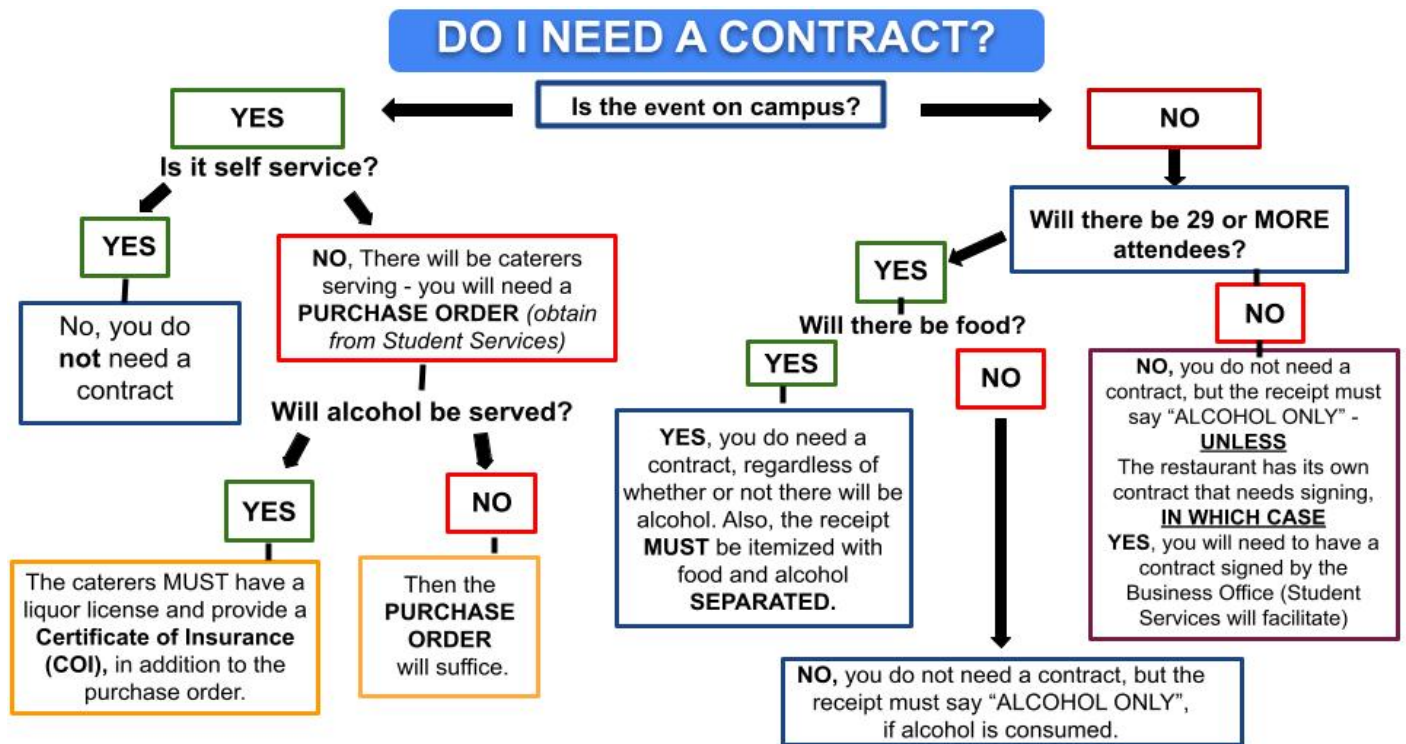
DO I NEED A CONTRACT?

Is the event on campus?

YES

Is it self service?

YES

No, you do not need a contract

NO, There will be caterers serving - you will need a PURCHASE ORDER (obtain from Student Services)

Will alcohol be served?

YES

The caterers MUST have a liquor license and provide a Certificate of Insurance (COI), in addition to the purchase order.

NO

Then the PURCHASE ORDER will suffice.

NO

Will there be 29 or MORE attendees?

YES

Will there be food?

YES

YES, you do need a contract, regardless of whether or not there will be alcohol. Also, the receipt MUST be itemized with food and alcohol SEPARATED.

NO

NO, you do not need a contract, but the receipt must say "ALCOHOL ONLY", if alcohol is consumed.

NO

NO, you do not need a contract, but the receipt must say "ALCOHOL ONLY" - UNLESS The restaurant has its own contract that needs signing, IN WHICH CASE YES, you will need to have a contract signed by the Business Office (Student Services will facilitate)